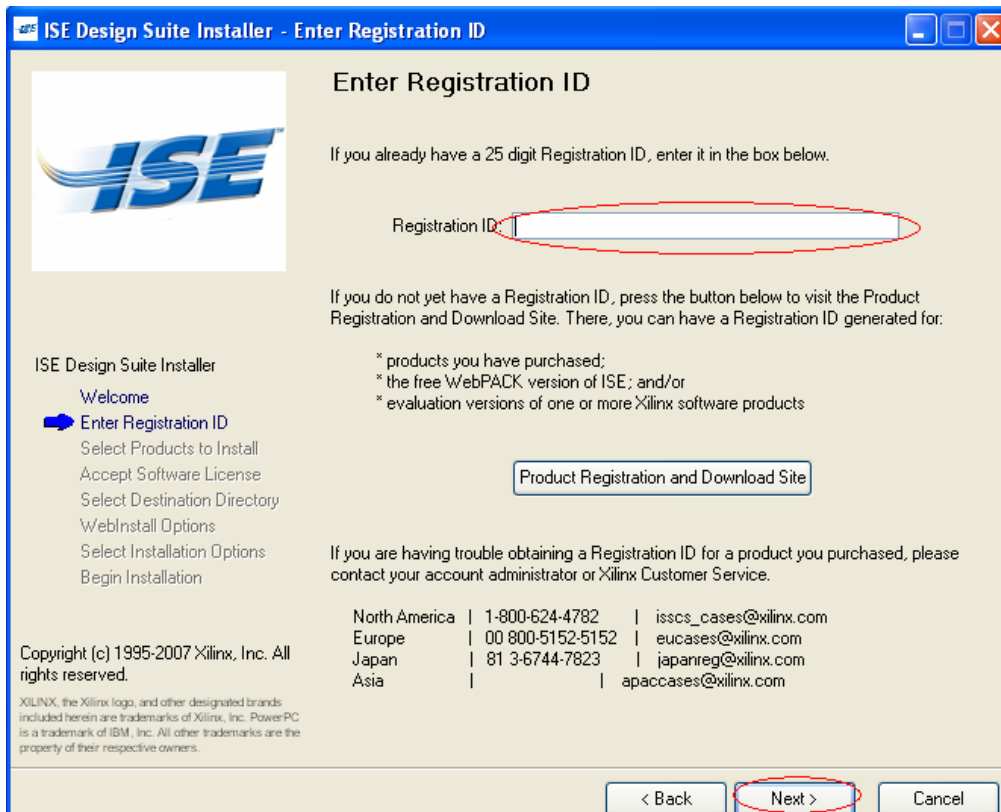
ISE ISE Design Suite Installer - Enter Registration ID

ISE

Enter Registration ID

If you already have a 25 digit Registration ID, enter it in the box below.

Registration ID:

If you do not yet have a Registration ID, press the button below to visit the Product Registration and Download Site. There, you can have a Registration ID generated for:

* products you have purchased;
* the free WebPACK version of ISE; and/or
* evaluation versions of one or more Xilinx software products

Product Registration and Download Site

If you are having trouble obtaining a Registration ID for a product you purchased, please contact your account administrator or Xilinx Customer Service.

| North America | 1-800-624-4782 | isscs_cases@xilinx.com |
|---|---|---|
| Europe | 00 800-5152-5152 | eucases@xilinx.com |
| Japan | 81 3-6744-7823 | japanreg@xilinx.com |
| Asia | | apaccases@xilinx.com |

ISE Design Suite Installer
Welcome
Enter Registration ID
Select Products to Install
Accept Software License
Select Destination Directory
WebInstall Options
Select Installation Options
Begin Installation

Copyright (c) 1995-2007 Xilinx, Inc. All rights reserved.

XILINX, the Xilinx logo, and other designated brands included herein are trademarks of Xilinx, Inc. PowerPC is a trademark of IBM, Inc. All other trademarks are the property of their respective owners.

< Back Next > Cancel